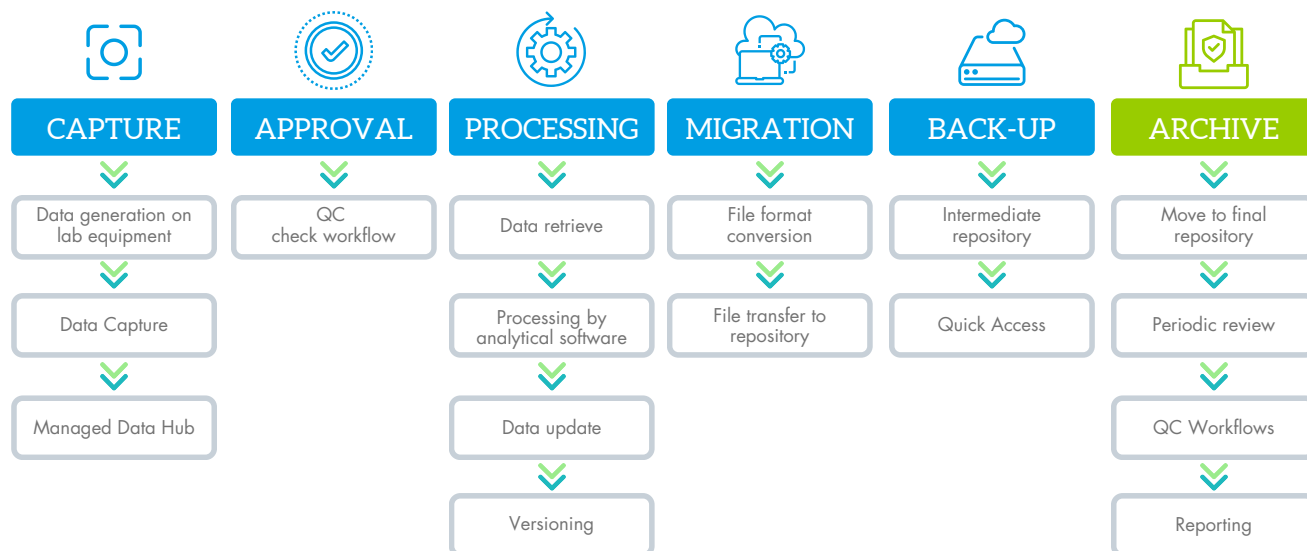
CAPTURE

Data generation on lab equipment

Data Capture

Managed Data Hub

APPROVAL

QC check workflow

PROCESSING

Data retrieve

Processing by analytical software

Data update

Versioning

MIGRATION

File format conversion

File transfer to repository

BACK-UP

Intermediate repository

Quick Access

ARCHIVE

Move to final repository

Periodic review

QC Workflows

Reporting